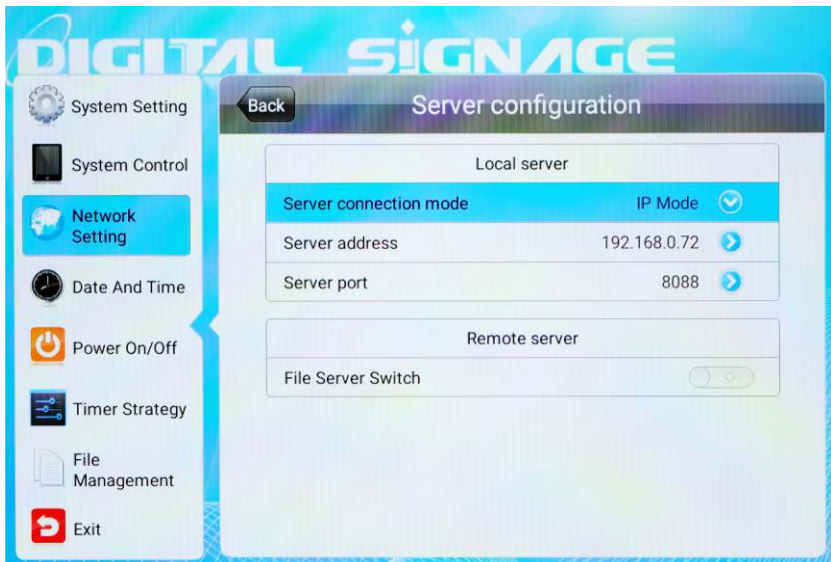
DIGITAL SIGNAGE

System Setting

System Control

Network Setting

Date And Time

Power On/Off

Timer Strategy

File Management

Exit

Back

Server configuration

Local server

Server connection mode IP Mode

Server address 192.168.0.72

Server port 8088

Remote server

File Server Switch